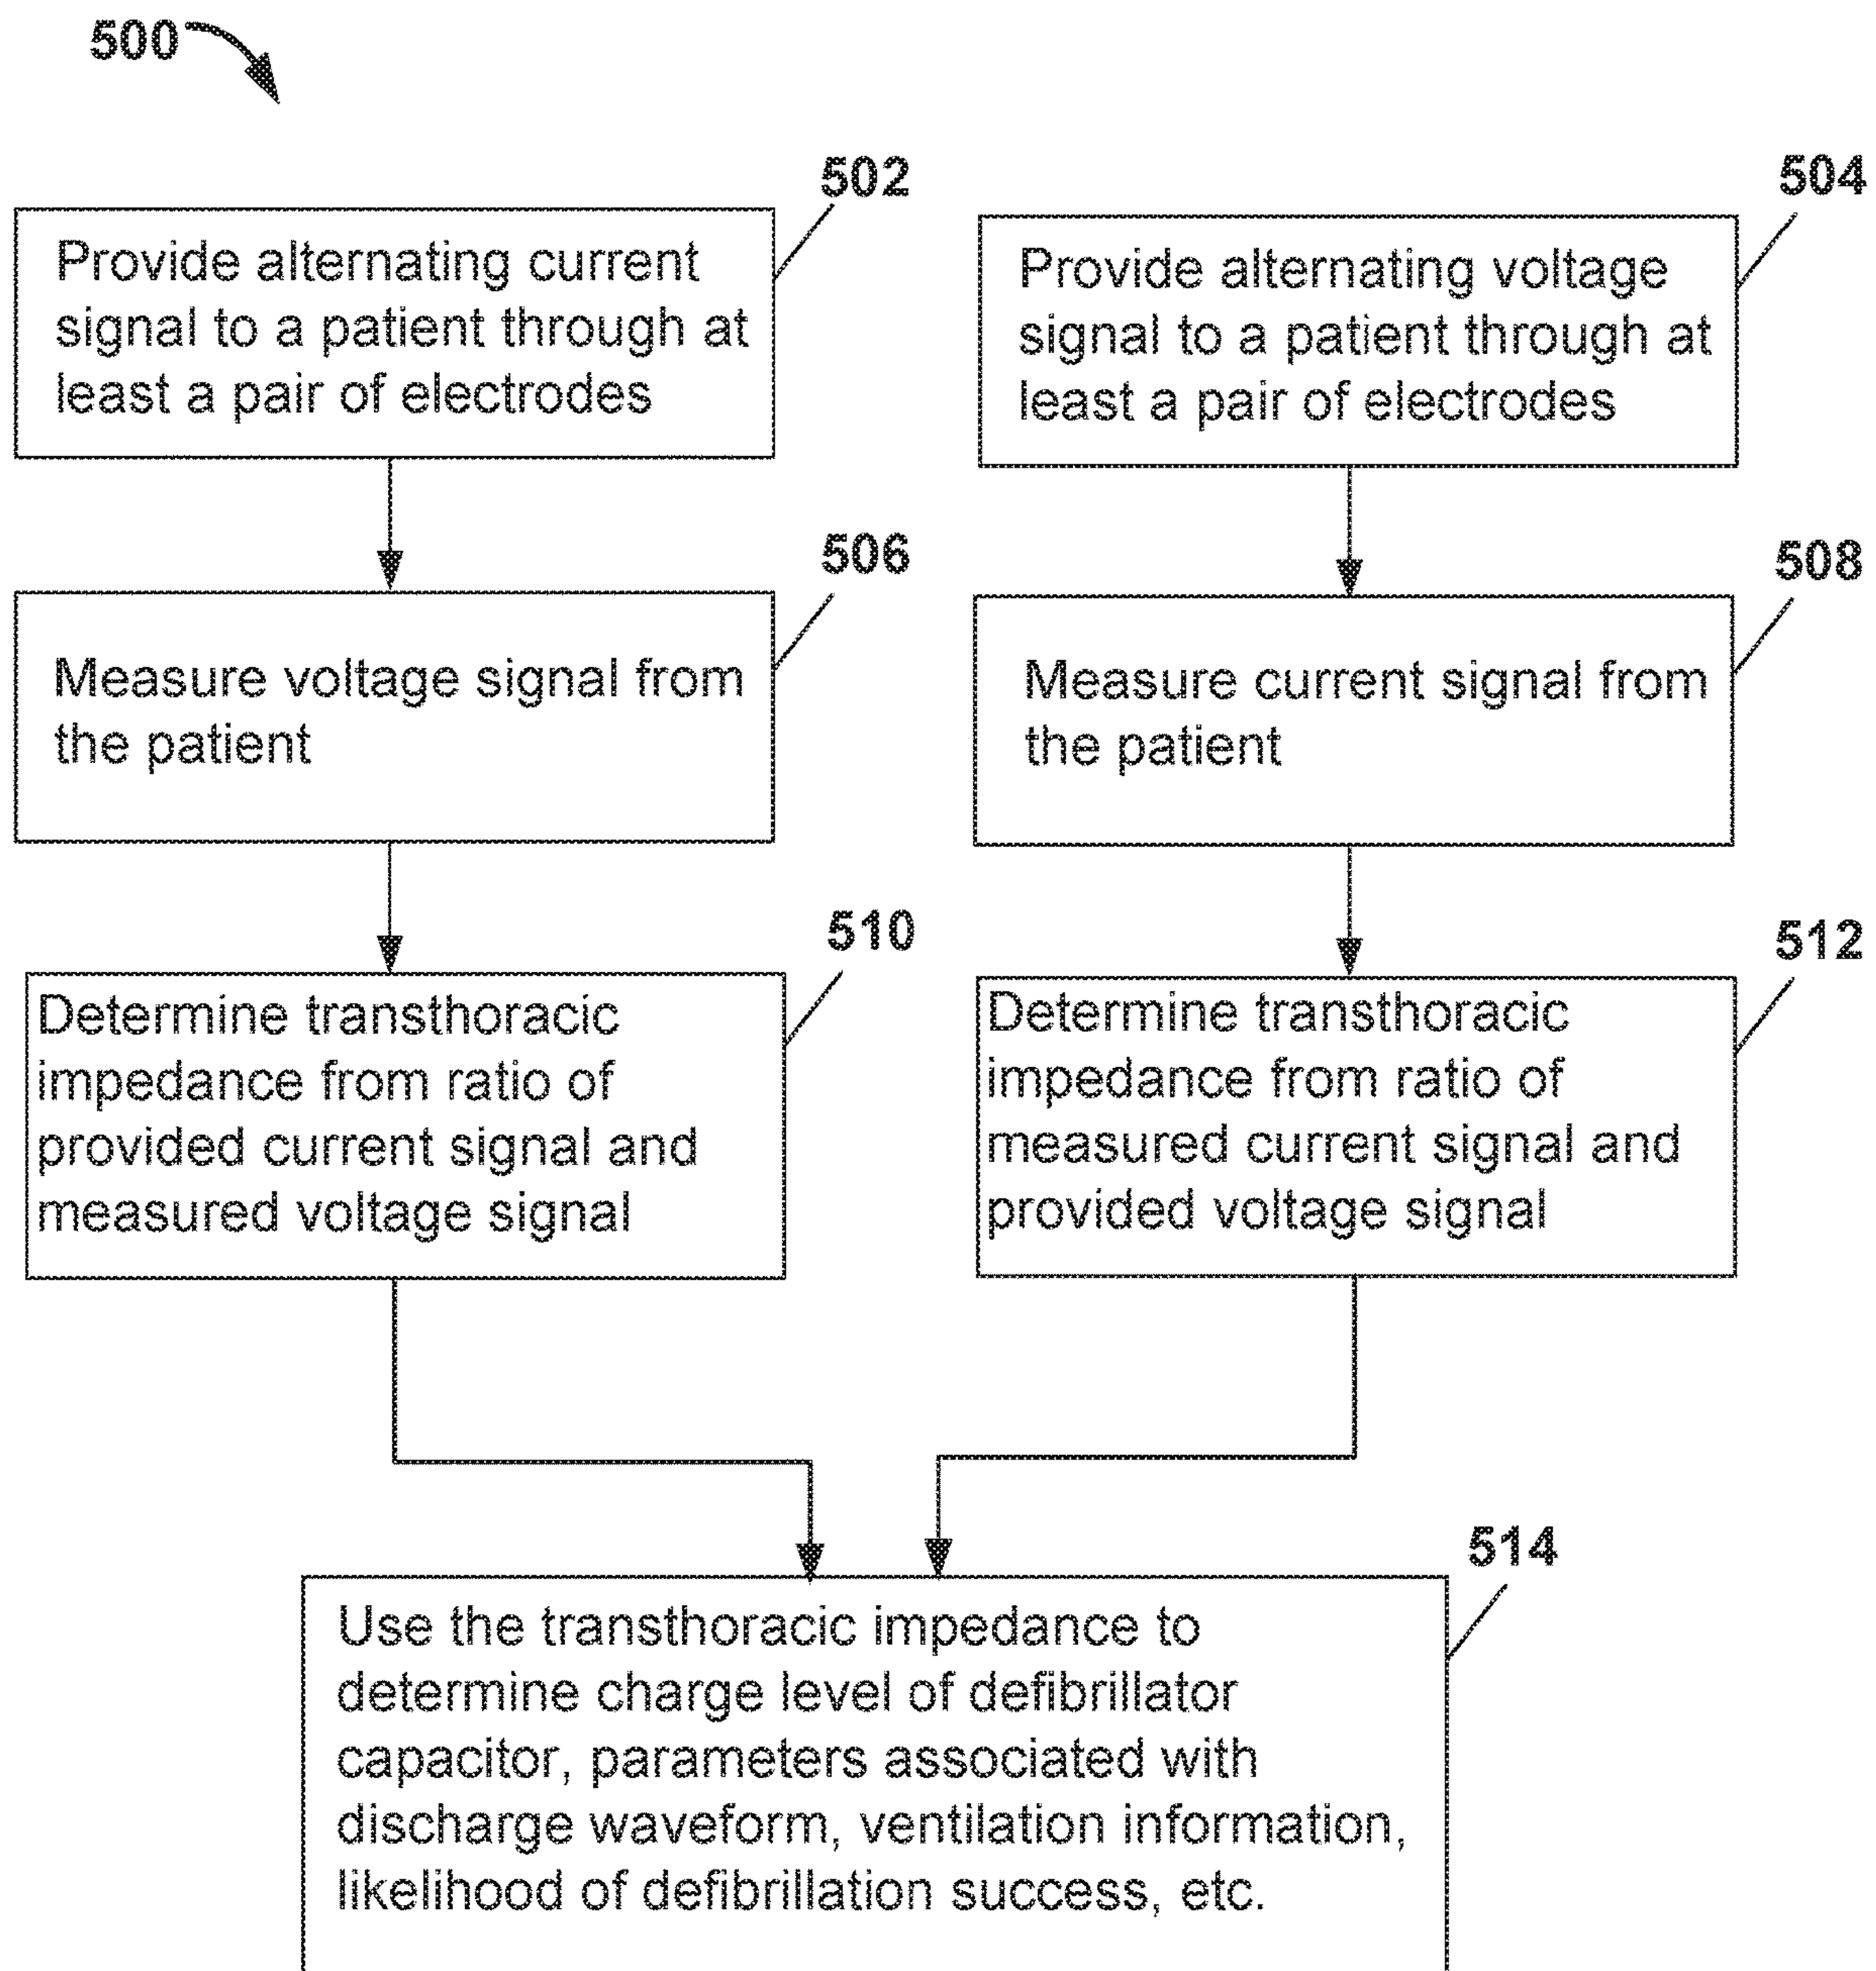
500

502

Provide alternating current signal to a patient through at least a pair of electrodes

504

Provide alternating voltage signal to a patient through at least a pair of electrodes

506

Measure voltage signal from the patient

508

Measure current signal from the patient

510

Determine transthoracic impedance from ratio of provided current signal and measured voltage signal

512

Determine transthoracic impedance from ratio of measured current signal and provided voltage signal

514

Use the transthoracic impedance to determine charge level of defibrillator capacitor, parameters associated with discharge waveform, ventilation information, likelihood of defibrillation success, etc.